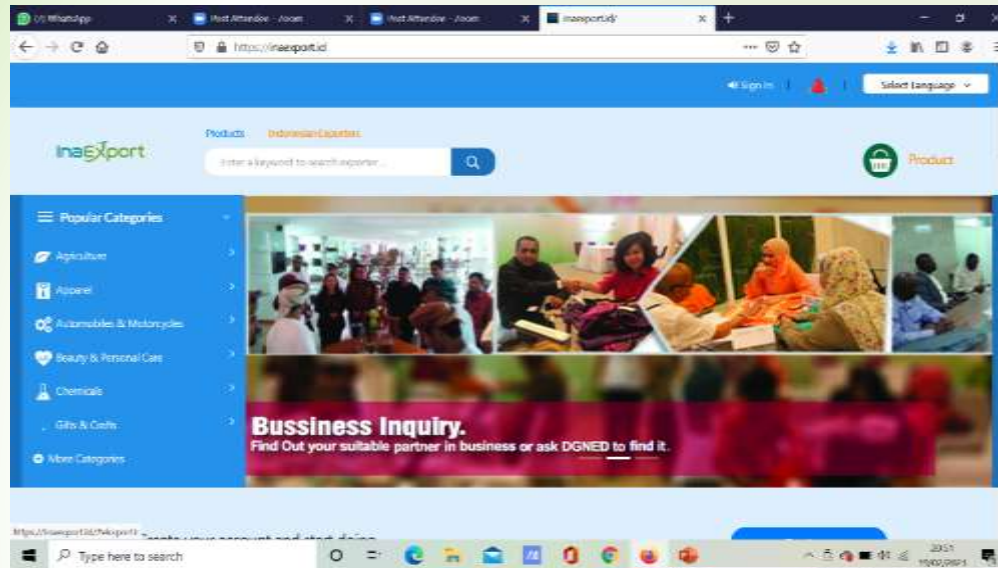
(1) WhatsApp × Host Attendee - Zoom × Host Attendee - Zoom × inaexport.id/ × +

https://inaexport.id

Sign In | Select Language

Products Indonesian Exporters

InaExport

Enter a keyword to search exporter...

Product

Popular Categories

Agriculture

Apparel

Automobiles & Motorcycles

Beauty & Personal Care

Chemicals

Gifts & Crafts

More Categories

Bussiness Inquiry.
Find Out your suitable partner in business or ask DGNED to find it.

https://inaexport.id/?#export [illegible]eate your account and start doing

Type here to search

20:51 19/02/2021